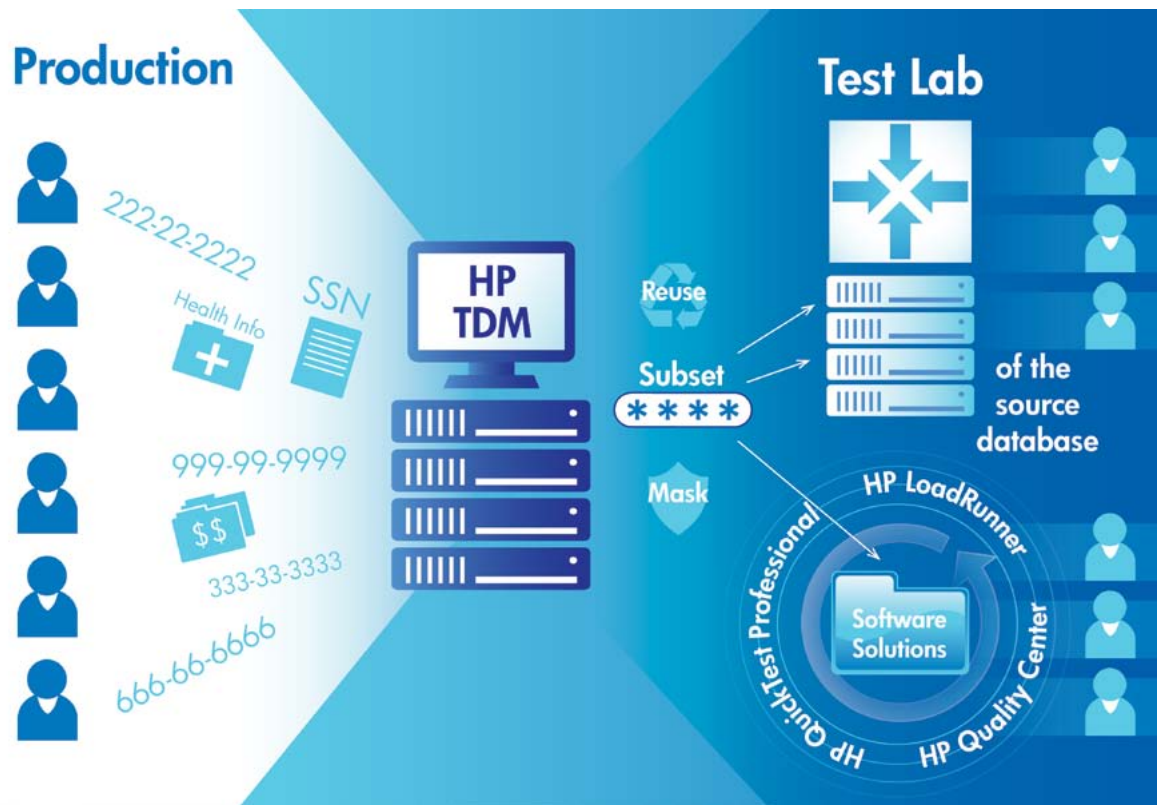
Production

222-22-2222

Health Info

SSN

999-99-9999

$$

333-33-3333

666-66-6666

HP TDM

Reuse

Subset

****

Mask

Test Lab

of the source database

HP LoadRunner

HP QuickTest Professional

Software Solutions

HP Quality Center